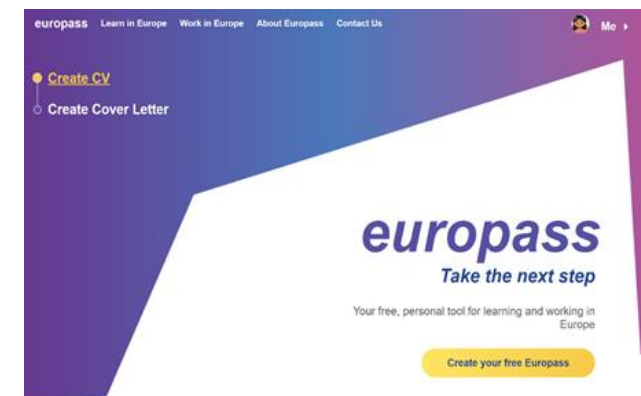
europass Learn in Europe Work in Europe About Europass Contact Us Me

Create CV
Create Cover Letter

europass
Take the next step

Your free, personal tool for learning and working in Europe

Create your free Europass